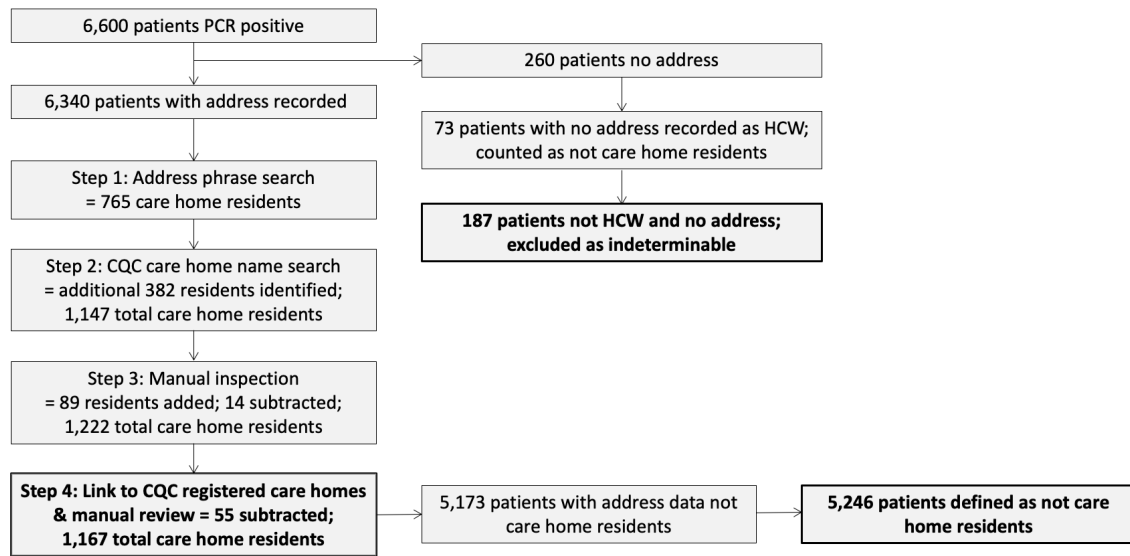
6,600 patients PCR positive

6,340 patients with address recorded

Step 1: Address phrase search = 765 care home residents

Step 2: CQC care home name search = additional 382 residents identified; 1,147 total care home residents

Step 3: Manual inspection = 89 residents added; 14 subtracted; 1,222 total care home residents

**Step 4: Link to CQC registered care homes & manual review = 55 subtracted; 1,167 total care home residents**

260 patients no address

73 patients with no address recorded as HCW; counted as not care home residents

**187 patients not HCW and no address; excluded as indeterminable**

5,173 patients with address data not care home residents

**5,246 patients defined as not care home residents**